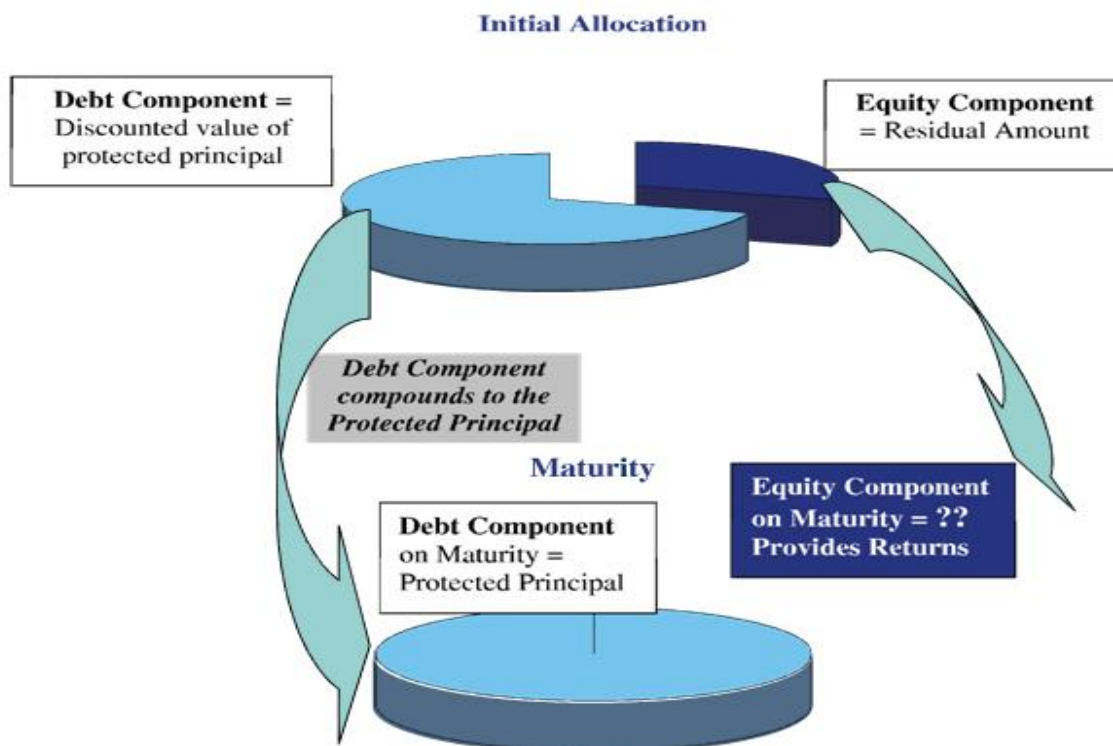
Initial Allocation

Debt Component = Discounted value of protected principal

Equity Component = Residual Amount

Debt Component compounds to the Protected Principal

Maturity

Equity Component on Maturity = ?? Provides Returns

Debt Component on Maturity = Protected Principal